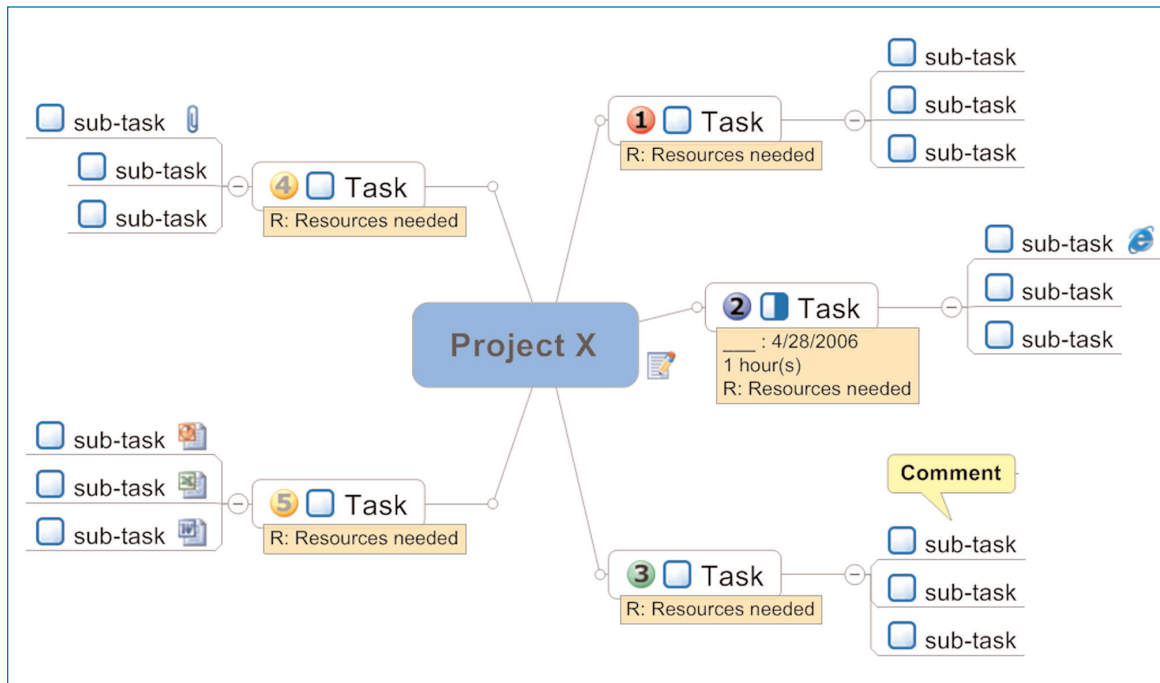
sub-task

sub-task

sub-task

4 Task
R: Resources needed

1 Task
R: Resources needed

sub-task

sub-task

sub-task

sub-task

sub-task

sub-task

2 Task
___ : 4/28/2006
1 hour(s)
R: Resources needed

Project X

sub-task

sub-task

sub-task

5 Task
R: Resources needed

Comment

3 Task
R: Resources needed

sub-task

sub-task

sub-task